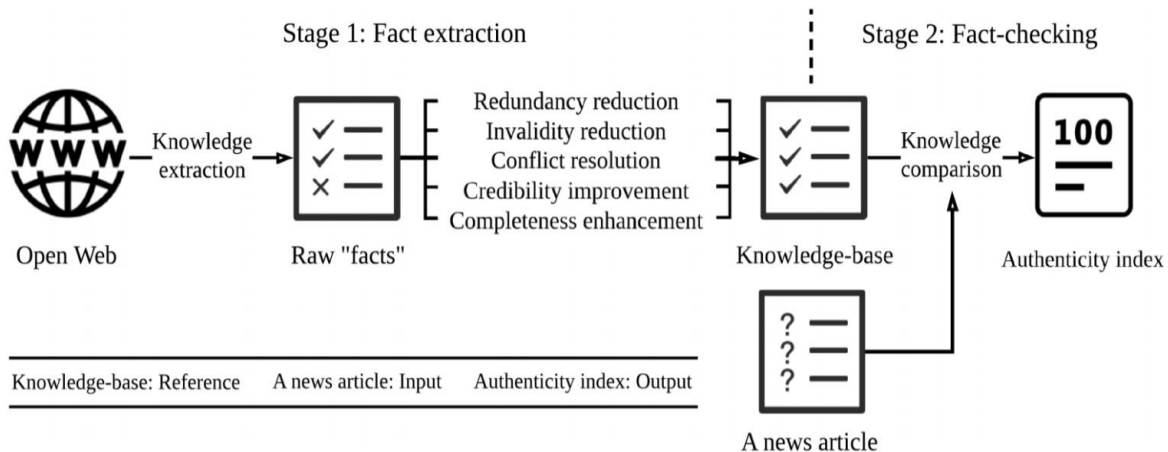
Stage 1: Fact extraction

Stage 2: Fact-checking

WWW

Knowledge extraction

Redundancy reduction
Invalidity reduction
Conflict resolution
Credibility improvement
Completeness enhancement

Knowledge comparison

100

Open Web

Raw "facts"

Knowledge-base

Authenticity index

Knowledge-base: Reference    A news article: Input    Authenticity index: Output

A news article